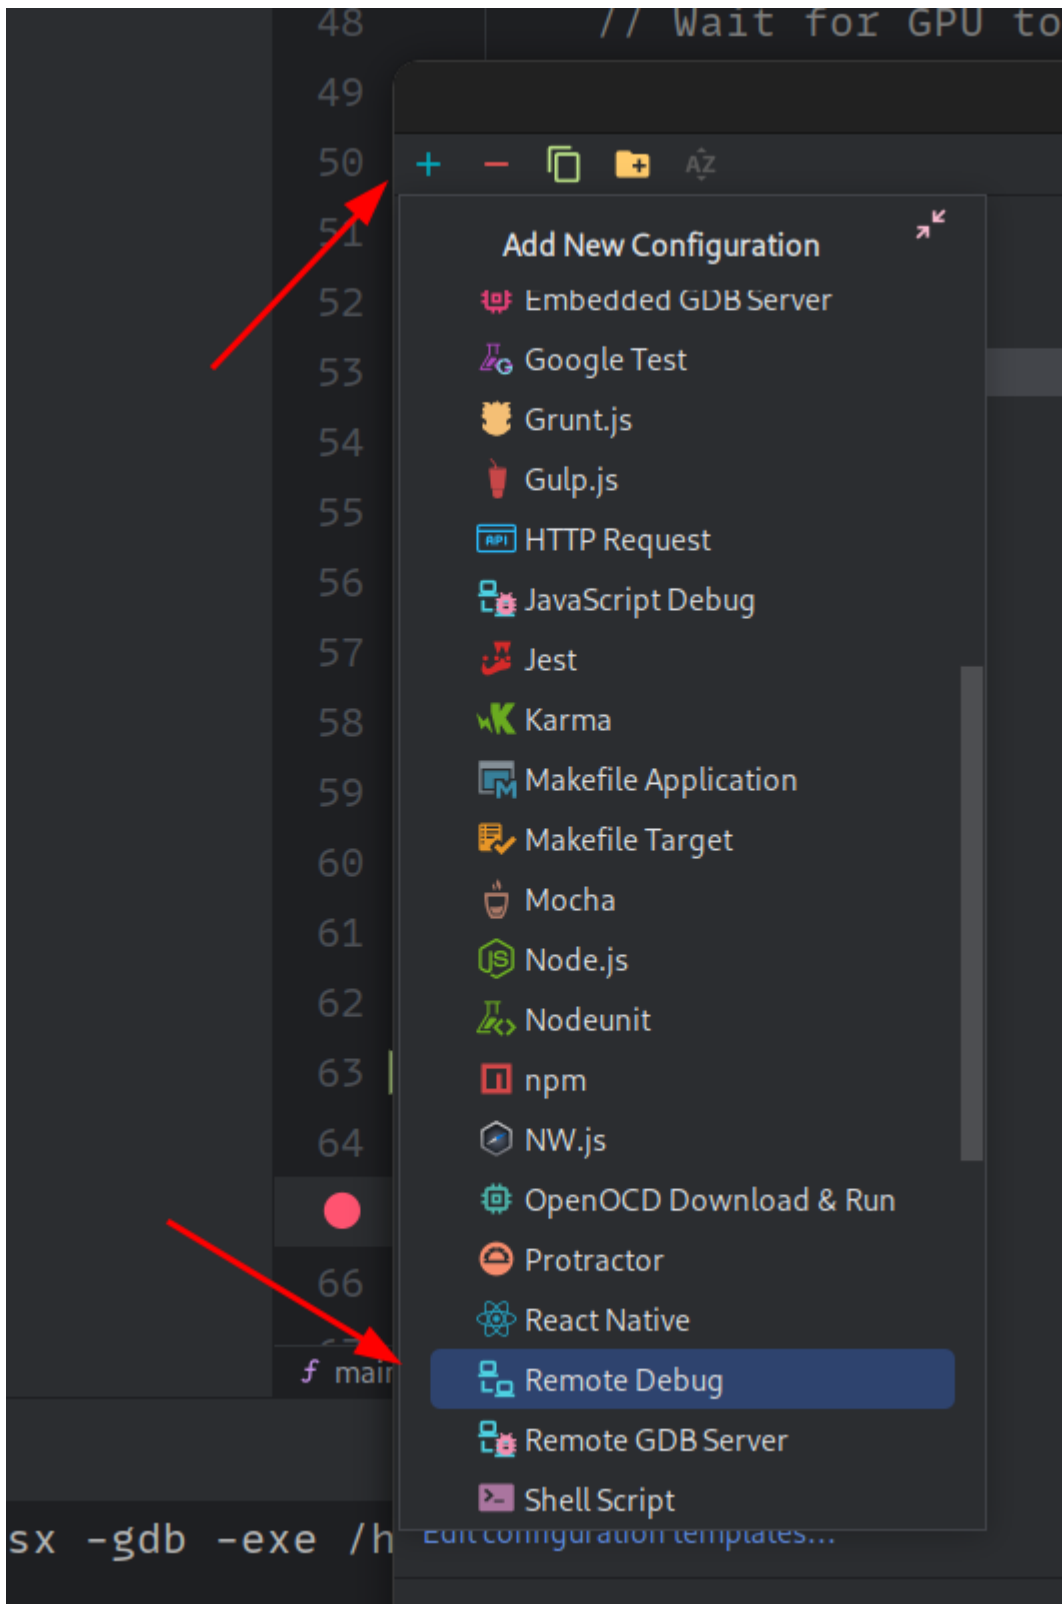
48
// Wait for GPU to
49
50
51
52
53
54
55
56
57
58
59
60
61
62
63
64
66
main

Add New Configuration
Embedded GDB Server
Google Test
Grunt.js
Gulp.js
HTTP Request
JavaScript Debug
Jest
Karma
Makefile Application
Makefile Target
Mocha
Node.js
Nodeunit
npm
NW.js
OpenOCD Download & Run
Protractor
React Native
Remote Debug
Remote GDB Server
Shell Script
Edit configuration templates...

sx -gdb -exe /h